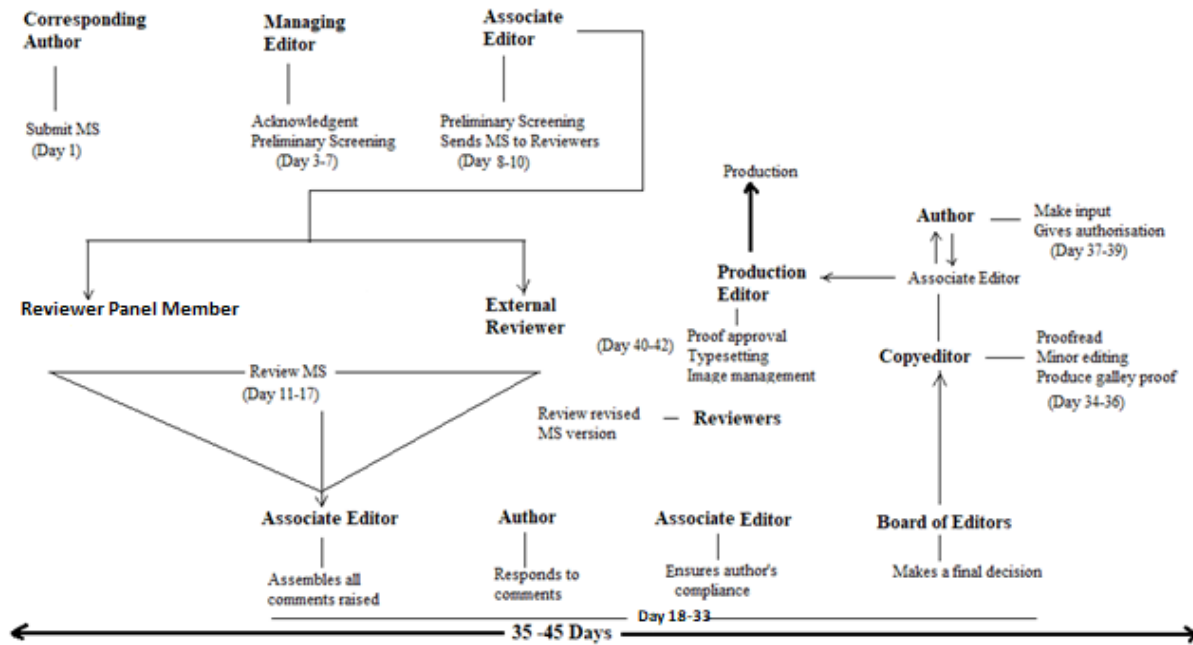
Corresponding Author

Submit MS
(Day 1)

Managing Editor

Acknowledgent
Preliminary Screening
(Day 3-7)

Associate Editor

Preliminary Screening
Sends MS to Reviewers
(Day 8-10)

Production

Author

Make input
Gives authorisation
(Day 37-39)

Production Editor

Associate Editor

Reviewer Panel Member

External Reviewer

(Day 40-42)

Proof approval
Typesetting
Image management

Copyeditor

Proofread
Minor editing
Produce galley proof
(Day 34-36)

Review MS
(Day 11-17)

Review revised MS version

Reviewers

Associate Editor

Assembles all comments raised

Author

Responds to comments

Associate Editor

Ensures author's compliance

Board of Editors

Makes a final decision

Day 18-33

35 -45 Days